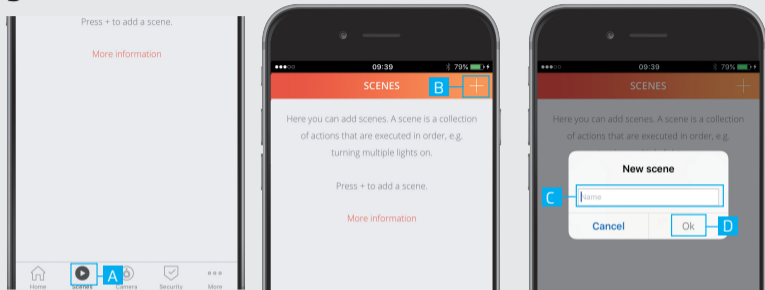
Press + to add a scene.

More information

Home Scenes Camera Security More

A

●●●○○ 09:39 79%

SCENES

B

Here you can add scenes. A scene is a collection of actions that are executed in order, e.g. turning multiple lights on.

Press + to add a scene.

More information

●●●○○ 09:39 79%

SCENES

Here you can add scenes. A scene is a collection of actions that are executed in order, e.g.

New scene

C

Name

Cancel

Ok

D